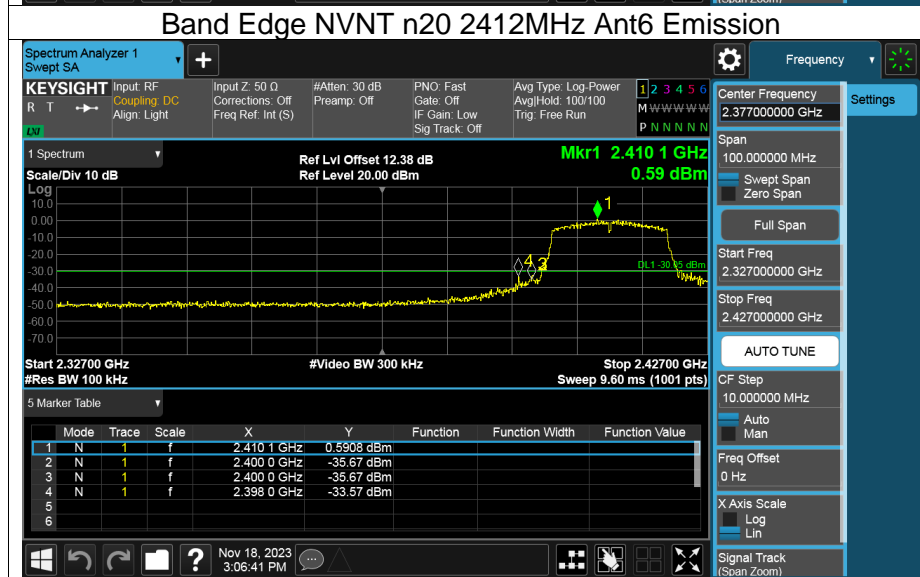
Band Edge NVNT n20 2412MHz Ant6 Emission

Spectrum Analyzer 1
Swept SA

Frequency

KEYSIGHT Input: RF
Coupling: DC
Align: Light

Input Z: 50 Ω
Corrections: Off
Freq Ref: Int (S)

#Atten: 30 dB
Preamp: Off

PNO: Fast
Gate: Off
IF Gain: Low
Sig Track: Off

Avg Type: Log-Power
Avg|Hold: 100/100
Trig: Free Run

1 2 3 4 5 6
M W W W W W
P N N N N N

Center Frequency
2.377000000 GHz

Settings

1 Spectrum
Scale/Div 10 dB
Log

Ref Lvl Offset 12.38 dB
Ref Level 20.00 dBm

Mkr1 2.410 1 GHz
0.59 dBm

10.0
0.00
-10.0
-20.0
-30.0
-40.0
-50.0
-60.0
-70.0

DL1 -30.35 dBm

Start 2.32700 GHz
#Res BW 100 kHz

#Video BW 300 kHz

Stop 2.42700 GHz
Sweep 9.60 ms (1001 pts)

Span
100.000000 MHz
Swept Span
Zero Span
Full Span
Start Freq
2.327000000 GHz
Stop Freq
2.427000000 GHz
AUTO TUNE
CF Step
10.000000 MHz
Auto
Man
Freq Offset
0 Hz
X Axis Scale
Log
Lin
Signal Track
(Span Zoom)

5 Marker Table

| | Mode | Trace | Scale | X | Y | Function | Function Width | Function Value |
|---|---|---|---|---|---|---|---|---|
| 1 | N | 1 | f | 2.410 1 GHz | 0.5908 dBm | | | |
| 2 | N | 1 | f | 2.400 0 GHz | -35.67 dBm | | | |
| 3 | N | 1 | f | 2.400 0 GHz | -35.67 dBm | | | |
| 4 | N | 1 | f | 2.398 0 GHz | -33.57 dBm | | | |
| 5 | | | | | | | | |
| 6 | | | | | | | | |

Nov 18, 2023
3:06:41 PM